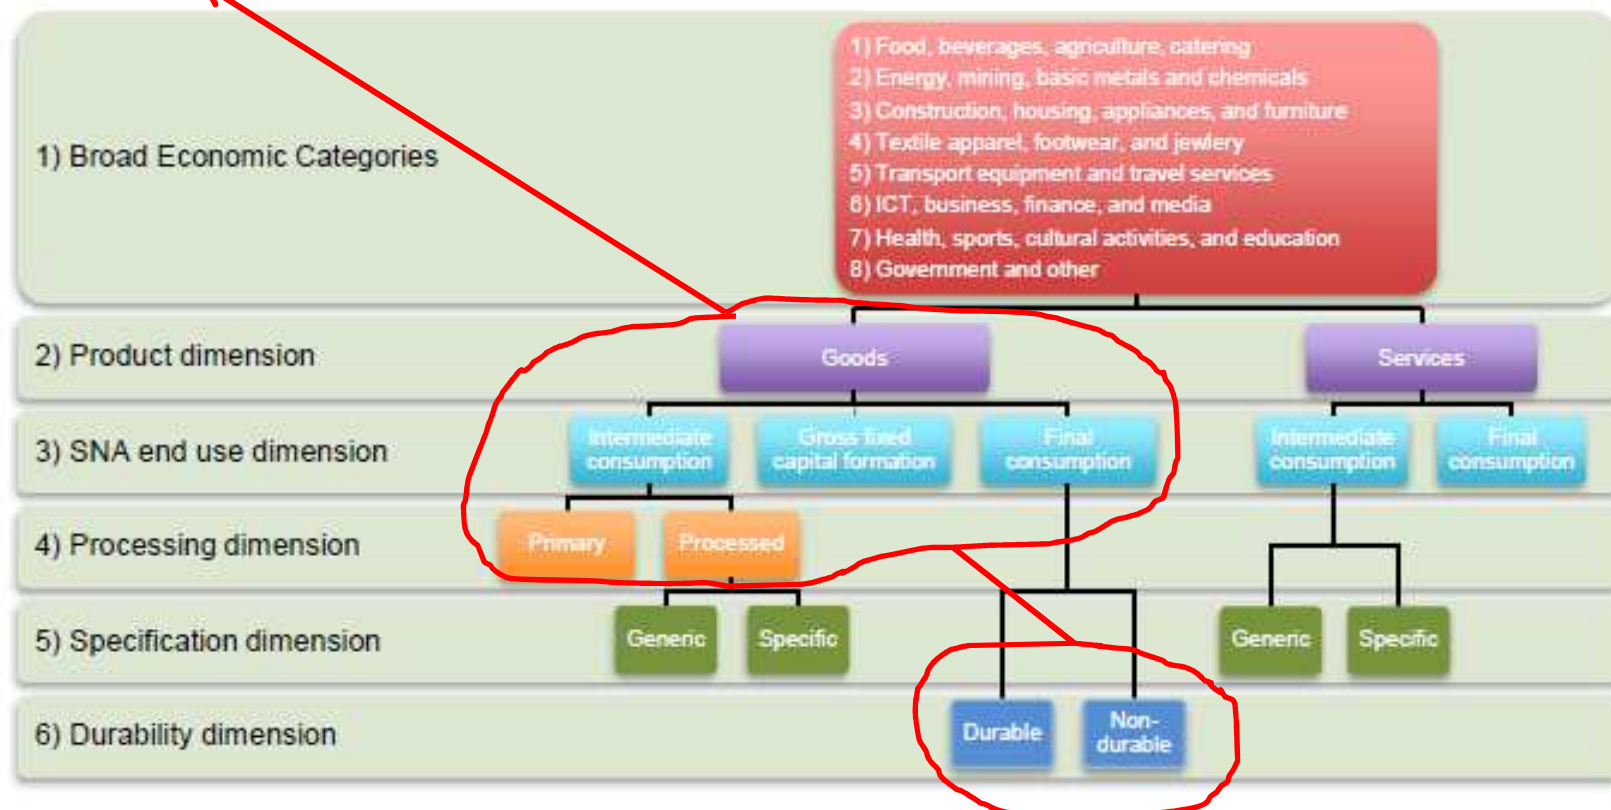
1) Broad Economic Categories

1) Food, beverages, agriculture, catering
2) Energy, mining, basic metals and chemicals
3) Construction, housing, appliances, and furniture
4) Textile apparel, footwear, and jewlery
5) Transport equipment and travel services
6) ICT, business, finance, and media
7) Health, sports, cultural activities, and education
8) Government and other

2) Product dimension

Goods

Services

3) SNA end use dimension

Intermediate consumption

Gross fixed capital formation

Final consumption

Intermediate consumption

Final consumption

4) Processing dimension

Primary

Processed

5) Specification dimension

Generic

Specific

Generic

Specific

6) Durability dimension

Durable

Non-durable